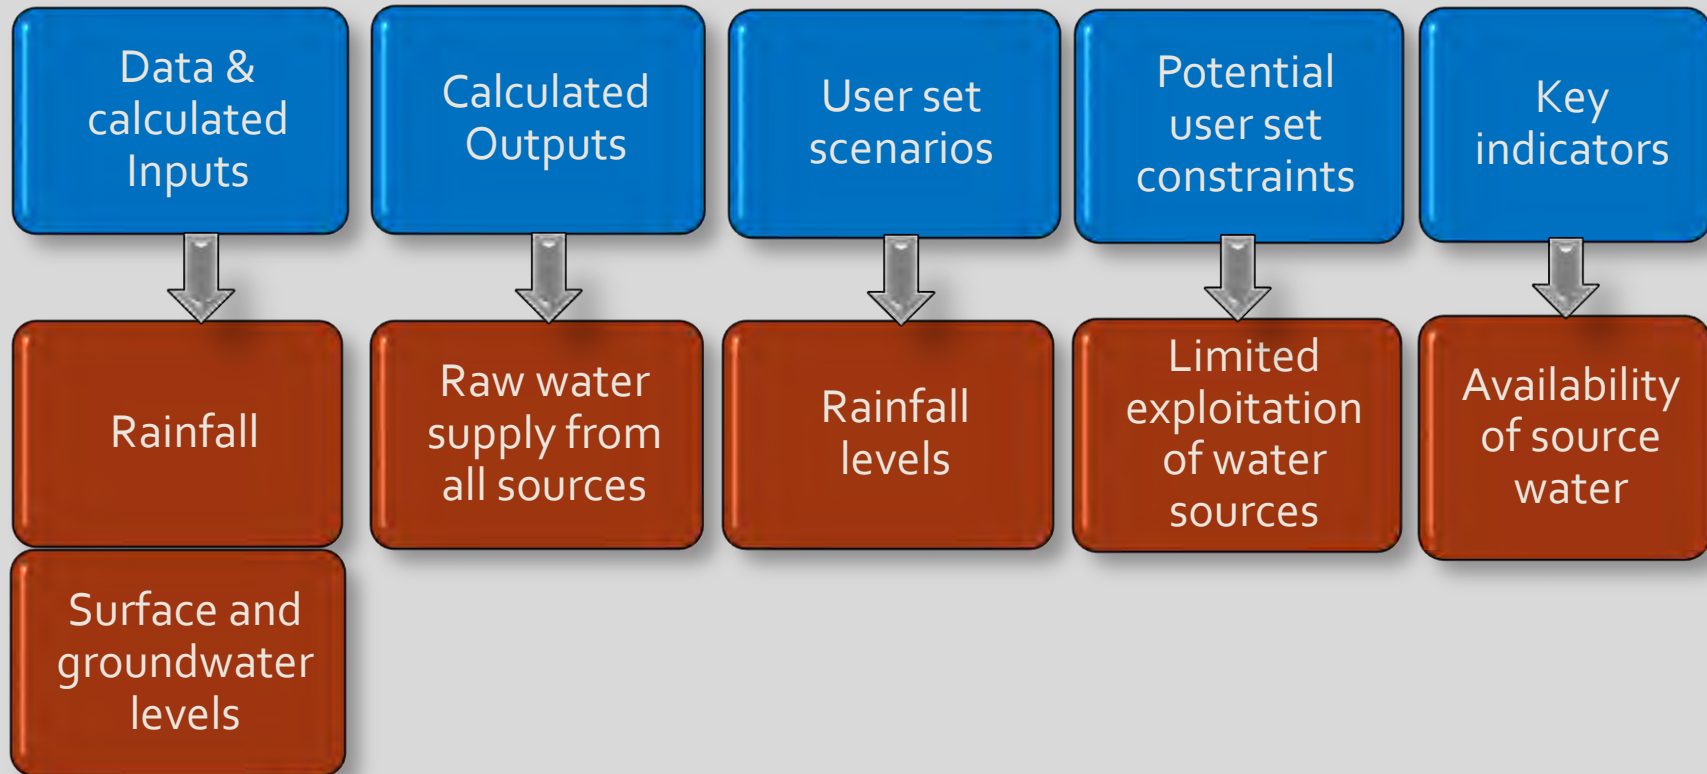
Data & calculated Inputs

Rainfall

Surface and groundwater levels

Calculated Outputs

Raw water supply from all sources

User set scenarios

Rainfall levels

Potential user set constraints

Limited exploitation of water sources

Key indicators

Availability of source water